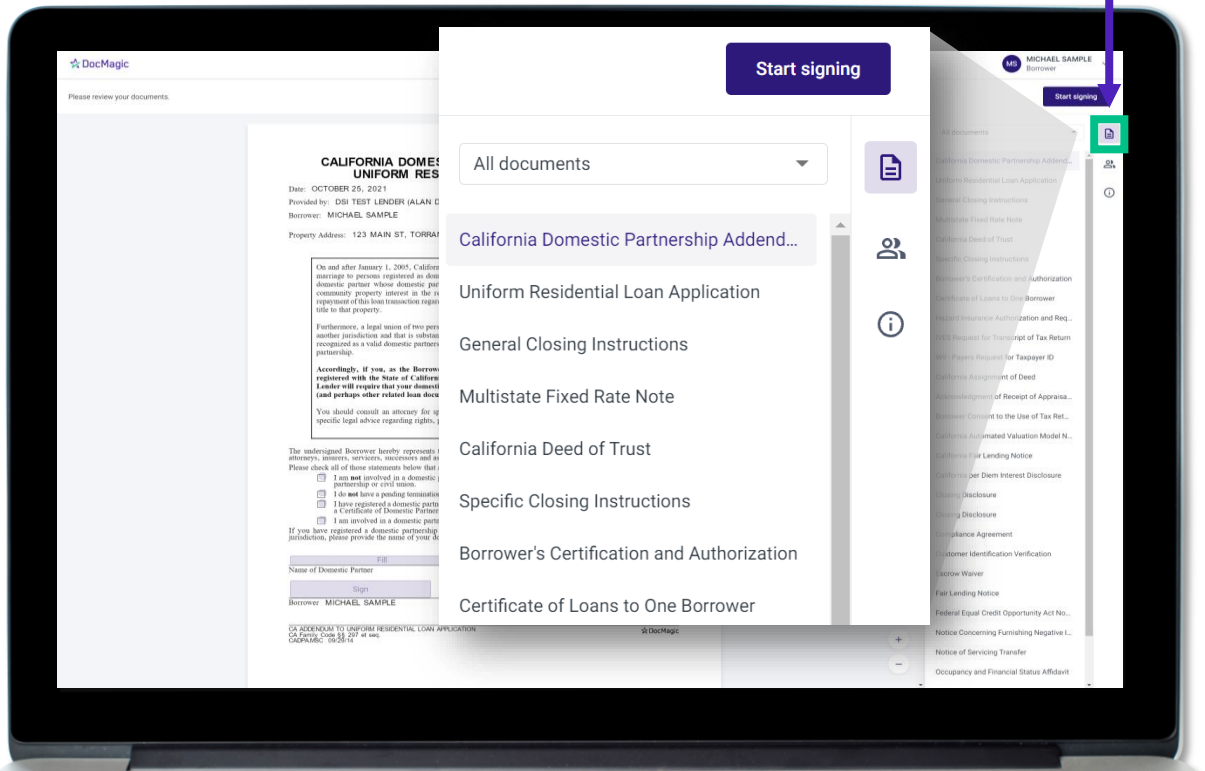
DocMagic

Please review your documents.

CALIFORNIA DOMES
UNIFORM RES

Date: OCTOBER 25, 2021
Provided by: DSI TEST LENDER (ALAN D
Borrower: MICHAEL SAMPLE

Property Address: 123 MAIN ST, TORRAN

On and after January 1, 2005, Californ marriage to persons registered as dom domestic partner whose domestic par community property interest in the re repayment of this loan transaction regar title to that property.

Furthermore, a legal union of two pers another jurisdiction and that is substan recognized as a valid domestic partner partnership.

Accordingly, if you, as the Borrow registered with the State of Califor Lender will require that your domesti (and perhaps other related loan docu

You should consult an attorney for sp specific legal advice regarding rights,

The undersigned Borrower hereby represents attorneys, insurers, servicers, successors and as Please check all of those statements below that

I am not involved in a domestic partnership or civil union.
I do not have a pending terminatio
I have registered a domestic partn a Certificate of Domestic Partner
I am involved in a domestic partn

If you have registered a domestic partnership jurisdiction, please provide the name of your do

Fill
Name of Domestic Partner
Sign
Borrower MICHAEL SAMPLE

CA ADDENDUM TO UNIFORM RESIDENTIAL LOAN APPLICATION
CA Family Code §§ 297 et seq.
CADPAMSC 09/28/14

DocMagic

Start signing

All documents

California Domestic Partnership Addend...
Uniform Residential Loan Application
General Closing Instructions
Multistate Fixed Rate Note
California Deed of Trust
Specific Closing Instructions
Borrower's Certification and Authorization
Certificate of Loans to One Borrower

MS MICHAEL SAMPLE
Borrower

Start signing

All documents

California Domestic Partnership Addend...
Uniform Residential Loan Application
General Closing Instructions
Multistate Fixed Rate Note
California Deed of Trust
Specific Closing Instructions
Borrower's Certification and Authorization
Certificate of Loans to One Borrower
Hazard Insurance Authorization and Req...
IRS Request for Transcript of Tax Return
IRS - Payers Request for Taxpayer ID
California Assignment of Deed
Acknowledgment of Receipt of Appraisa...
Borrower Consent to the Use of Tax Ret...
California Automated Valuation Model N...
California Fair Lending Notice
California per Diem Interest Disclosure
Closing Disclosure
Closing Disclosure
Compliance Agreement
Customer Identification Verification
Escrow Waiver
Fair Lending Notice
Federal Equal Credit Opportunity Act No...
Notice Concerning Furnishing Negative I...
Notice of Servicing Transfer
Occupancy and Financial Status Affidavit

+
−